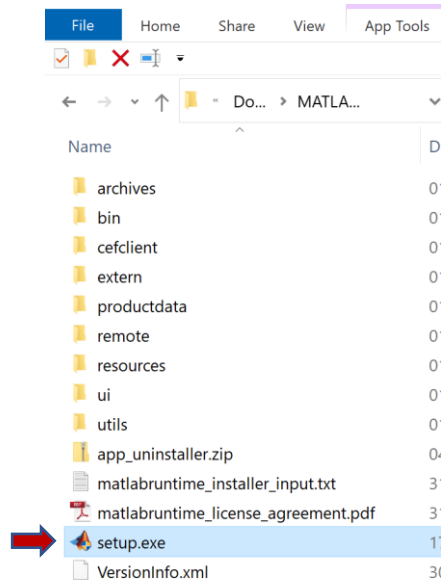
File Home Share View App Tools

Do... › MATLA...

Name D

archives 0
bin 0
cefclient 0
extern 0
productdata 0
remote 0
resources 0
ui 0
utils 0
app_uninstaller.zip 0
matlabruntime_installer_input.txt 3
matlabruntime_license_agreement.pdf 3
setup.exe 1
VersionInfo.xml 3